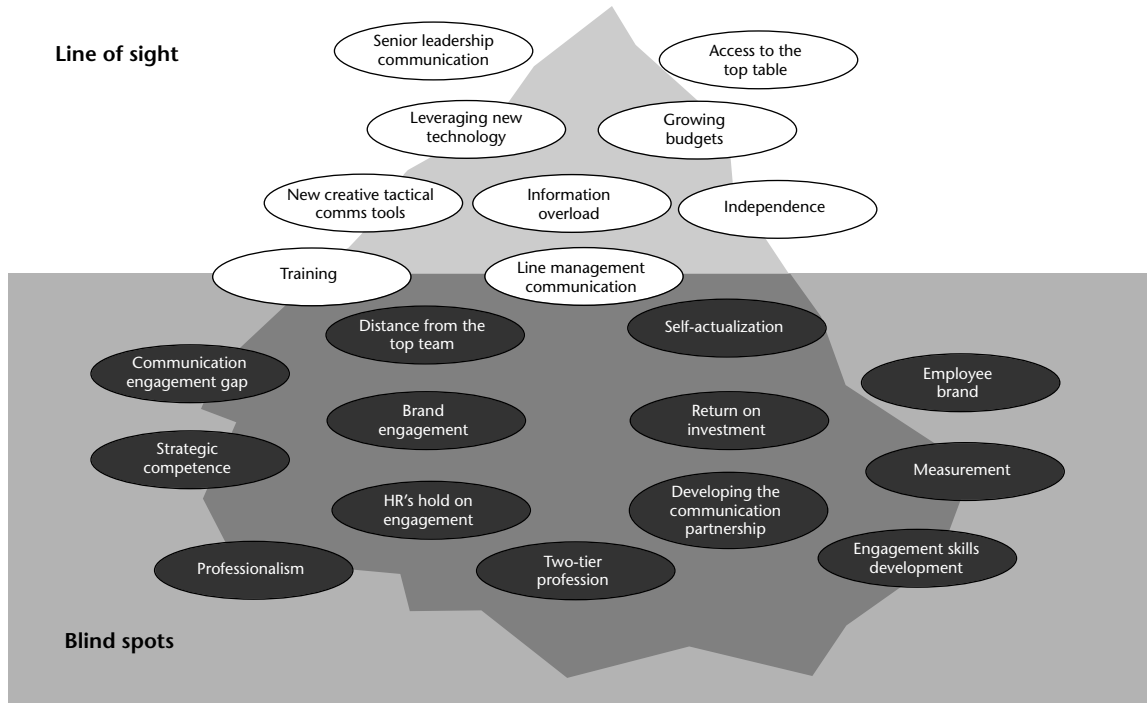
Line of sight

Senior leadership communication

Access to the top table

Leveraging new technology

Growing budgets

New creative tactical comms tools

Information overload

Independence

Training

Line management communication

Distance from the top team

Self-actualization

Communication engagement gap

Employee brand

Brand engagement

Return on investment

Strategic competence

Measurement

HR's hold on engagement

Developing the communication partnership

Professionalism

Two-tier profession

Engagement skills development

Blind spots